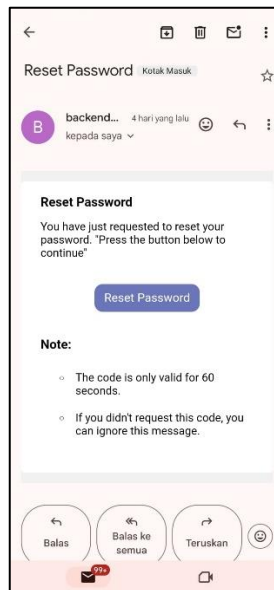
Reset Password Kotak Masuk

B backend... 4 hari yang lalu
kepada saya

Reset Password

You have just requested to reset your password. "Press the button below to continue"

Reset Password

Note:

- The code is only valid for 60 seconds.
- If you didn't request this code, you can ignore this message.

Balas
Balas ke semua
Teruskan

99+